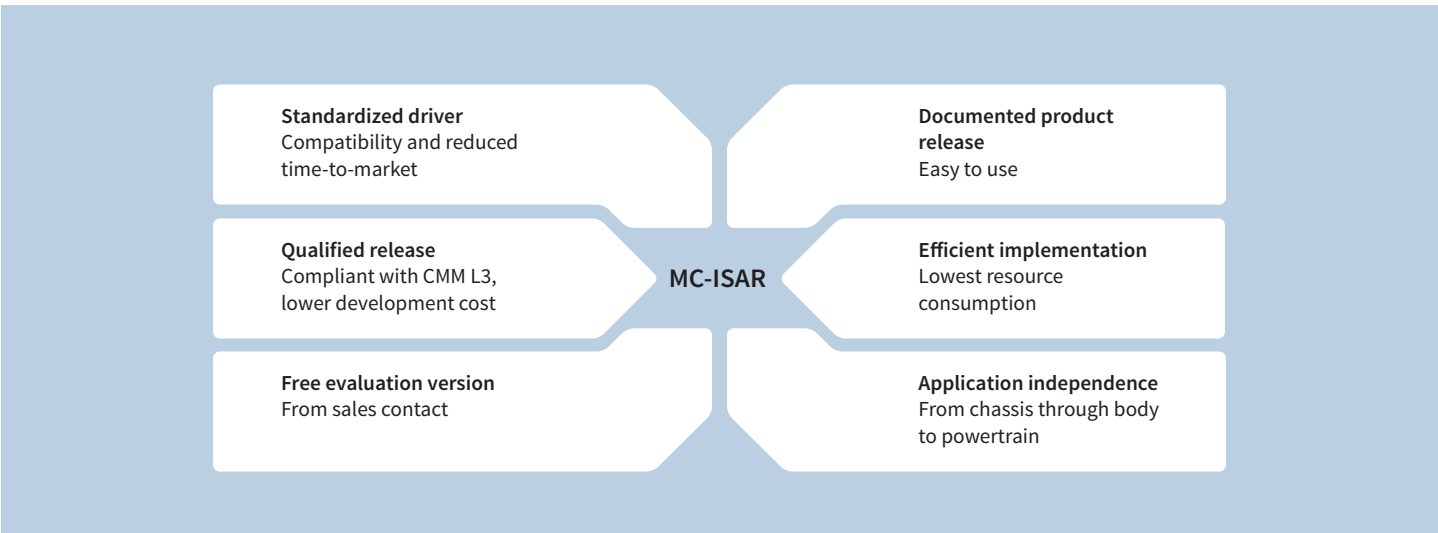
Standardized driver
Compatibility and reduced time-to-market

Documented product release
Easy to use

Qualified release
Compliant with CMM L3, lower development cost

MC-ISAR

Efficient implementation
Lowest resource consumption

Free evaluation version
From sales contact

Application independence
From chassis through body to powertrain